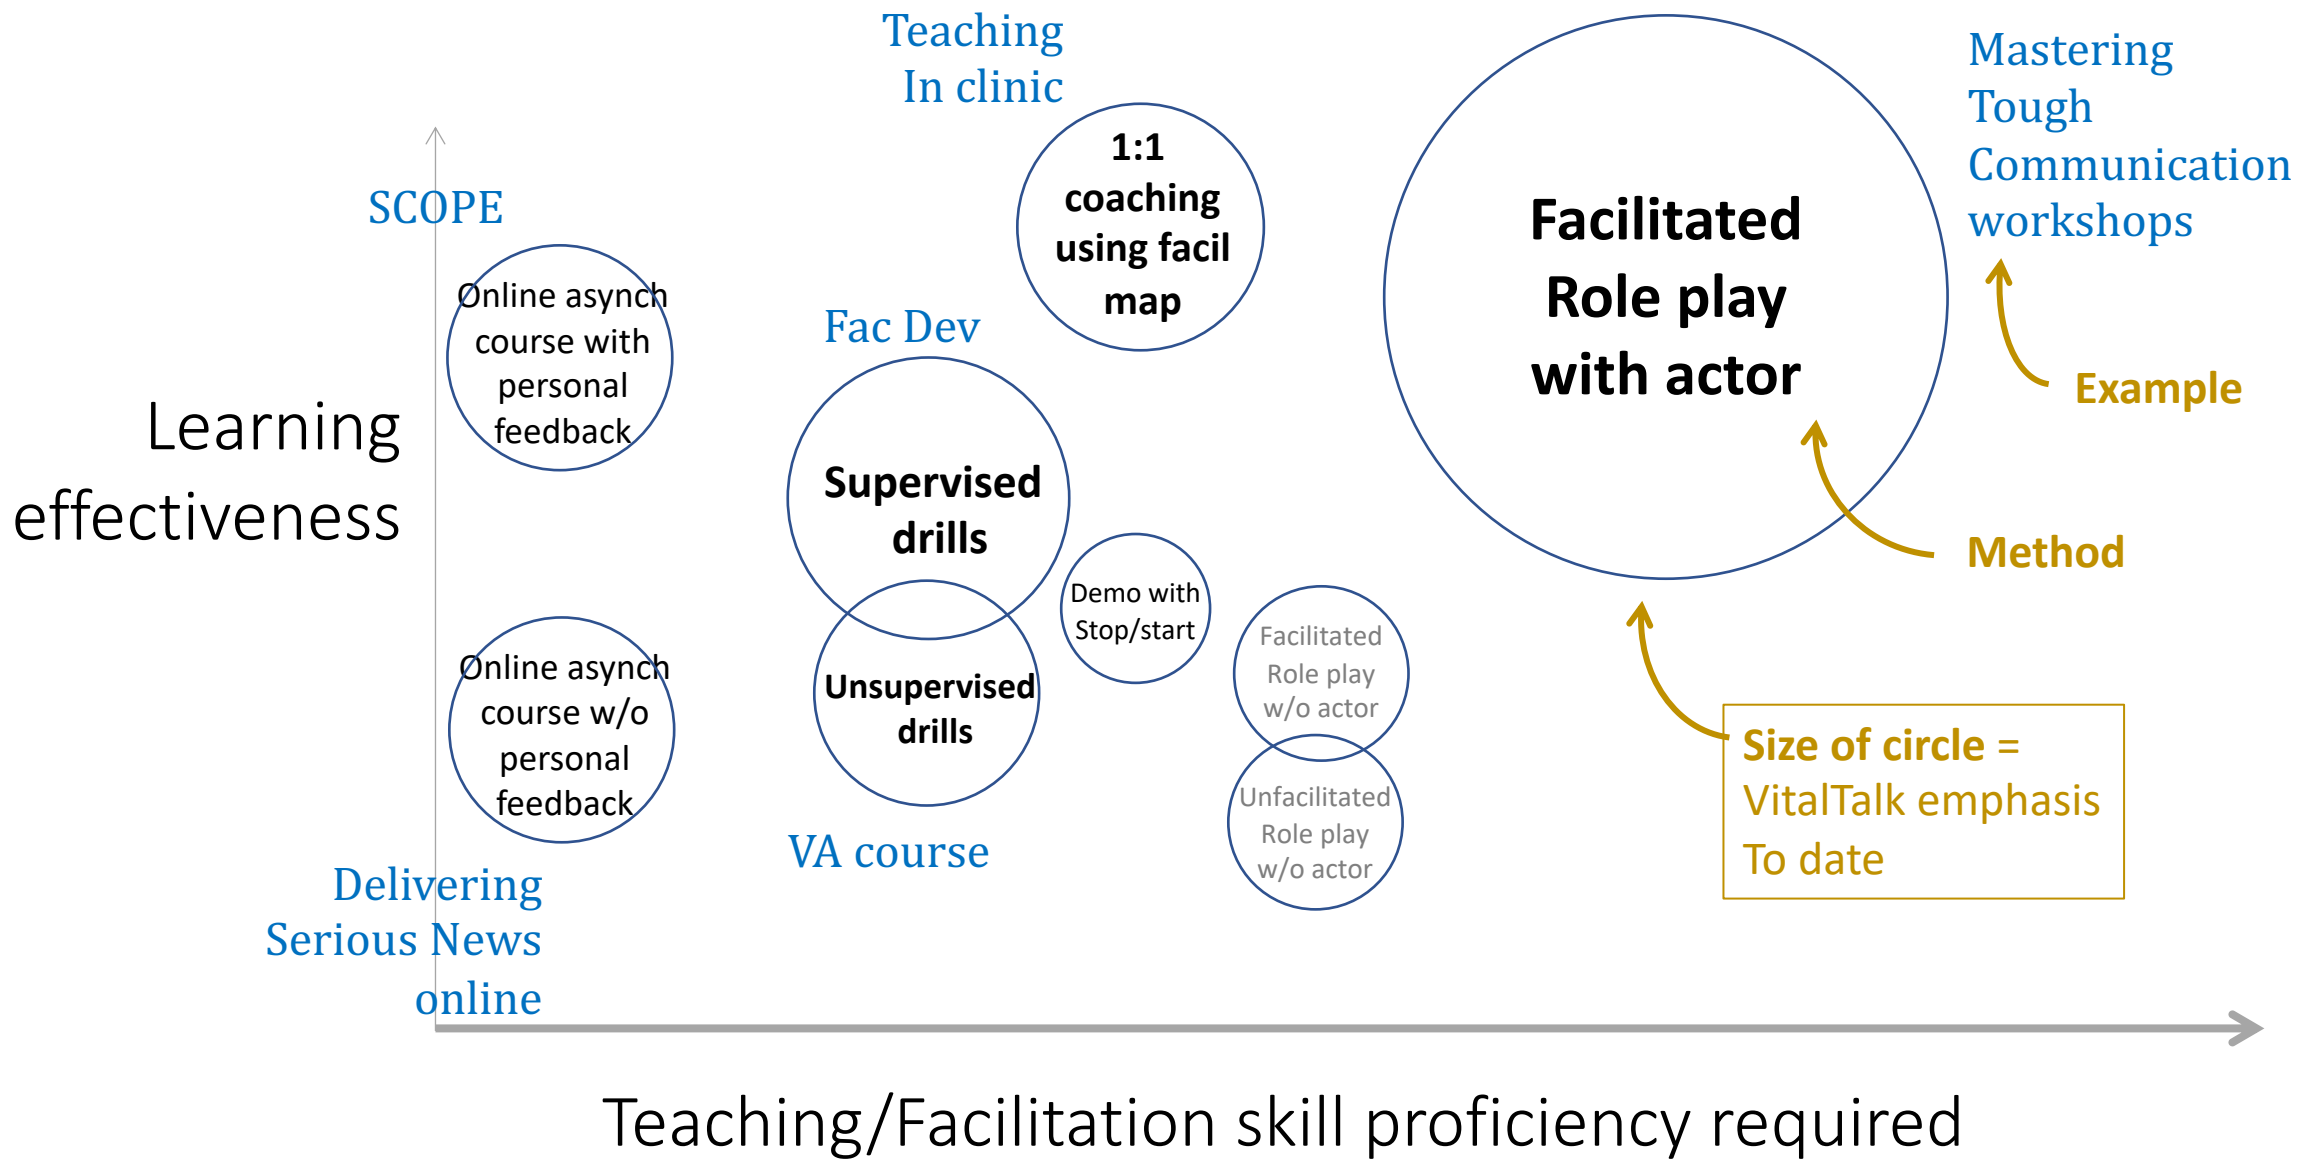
Teaching
In clinic

Mastering
Tough
Communication
workshops

SCOPE

1:1
coaching
using facil
map

Facilitated
Role play
with actor

Fac Dev

Online asynch
course with
personal
feedback

Example

Learning
effectiveness

Supervised
drills

Method

Demo with
Stop/start

Facilitated
Role play
w/o actor

Online asynch
course w/o
personal
feedback

Unsupervised
drills

Size of circle =
VitalTalk emphasis
To date

Unfacilitated
Role play
w/o actor

VA course

Delivering
Serious News
online

Teaching/Facilitation skill proficiency required